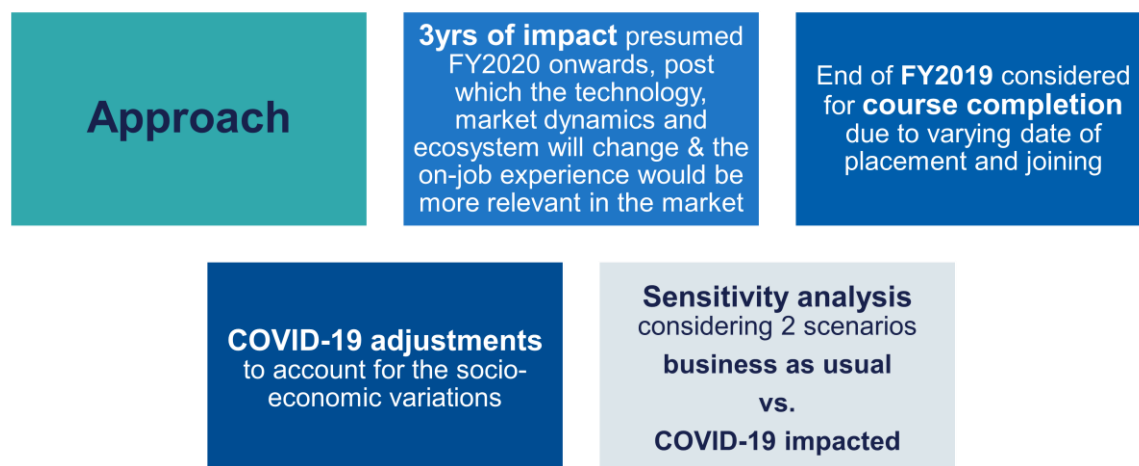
Approach

3yrs of impact presumed FY2020 onwards, post which the technology, market dynamics and ecosystem will change & the on-job experience would be more relevant in the market

End of FY2019 considered for course completion due to varying date of placement and joining

COVID-19 adjustments to account for the socio-economic variations

Sensitivity analysis considering 2 scenarios
business as usual
vs.
COVID-19 impacted